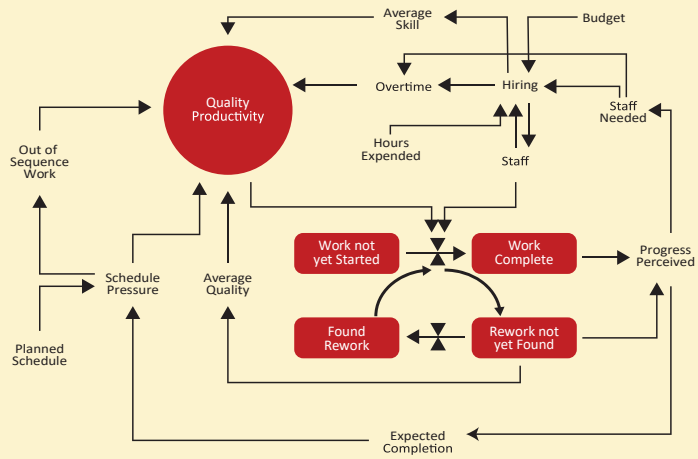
Average Skill

Budget

Quality Productivity

Overtime

Hiring

Staff Needed

Out of Sequence Work

Hours Expended

Staff

Work not yet Started

Work Complete

Progress Perceived

Schedule Pressure

Average Quality

Found Rework

Rework not yet Found

Planned Schedule

Expected Completion